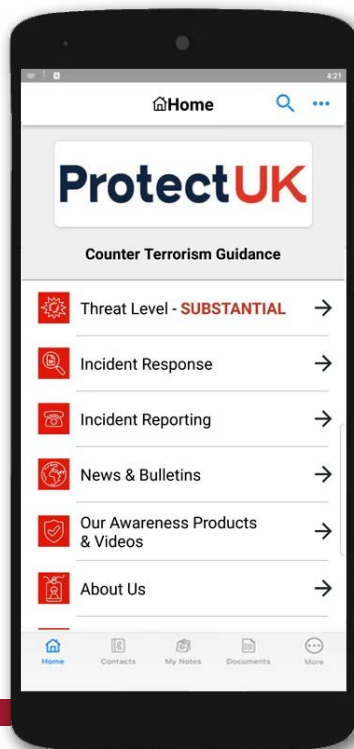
4:21

Home

ProtectUK

Counter Terrorism Guidance

Threat Level - SUBSTANTIAL

Incident Response

Incident Reporting

News & Bulletins

Our Awareness Products & Videos

About Us

Home Contacts My Notes Documents More